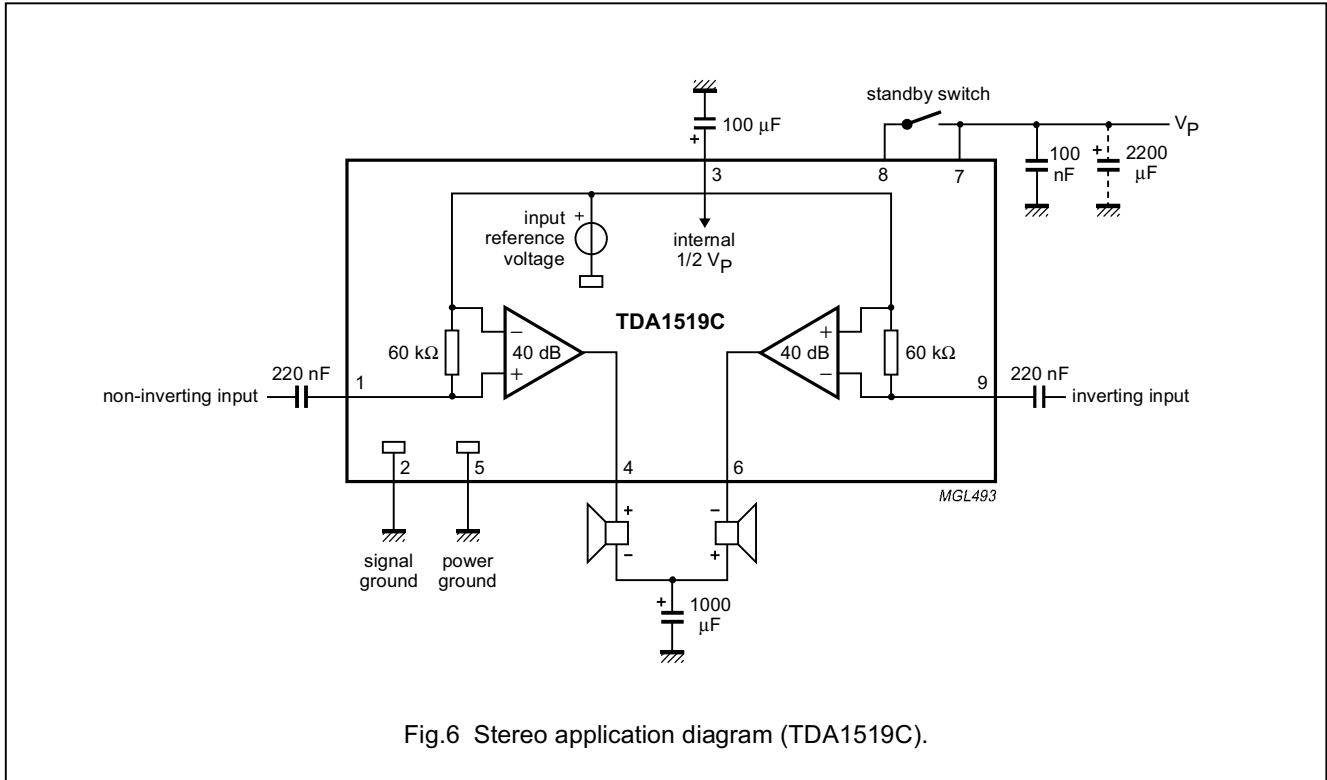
100 μF

+

standby switch

$V_P$

3

8

7

100 nF

+

2200 μF

input reference voltage

+

internal 1/2 $V_P$

TDA1519C

−

+

40 dB

60 kΩ

+

−

40 dB

60 kΩ

220 nF

1

non-inverting input

9

220 nF

inverting input

2

5

4

6

MGL493

+

−

−

+

signal ground

power ground

+

1000 μF

Fig.6 Stereo application diagram (TDA1519C).